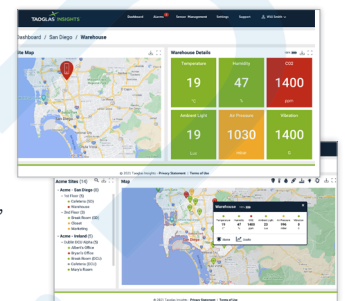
TAOGLAS INSIGHTS

Dashboard Alerts Sensor Management Settings Support Wild Xavier

Dashboard / San Diego / Warehouse

Site Map

Warehouse Details

| Temperature | Humidity | CO2 |
|---|---|---|
| 19 | 47 | 1400 |
| °C | % | PPM |
| Ambient Light | Air Pressure | Vibration |
| 19 | 1030 | 1400 |
| LUX | HPA | G |

© 2021 Taoglas Insights · Privacy Statement · Terms of Use

Acme Sites (14)

Acme - San Diego (8)
1st Floor (3)
Cafeteria (SD)
Warehouse
3rd Floor (5)
Break Room (SD)
Closet
Marketing

Acme - Ireland (3)
DUBIN DEV-Alpha (9)
Alberto's Office
Bryan's Office
Break Room (DCC)
Cafeteria (DCC)
Marco's Room

Map

Warehouse

| Temperature | Humidity | CO2 | Ambient Light | Air Pressure | Vibration |
|---|---|---|---|---|---|
| 19 | 47 | 1400 | 20 | 996 | 0 |

About Details

© 2021 Taoglas Insights · Privacy Statement · Terms of Use